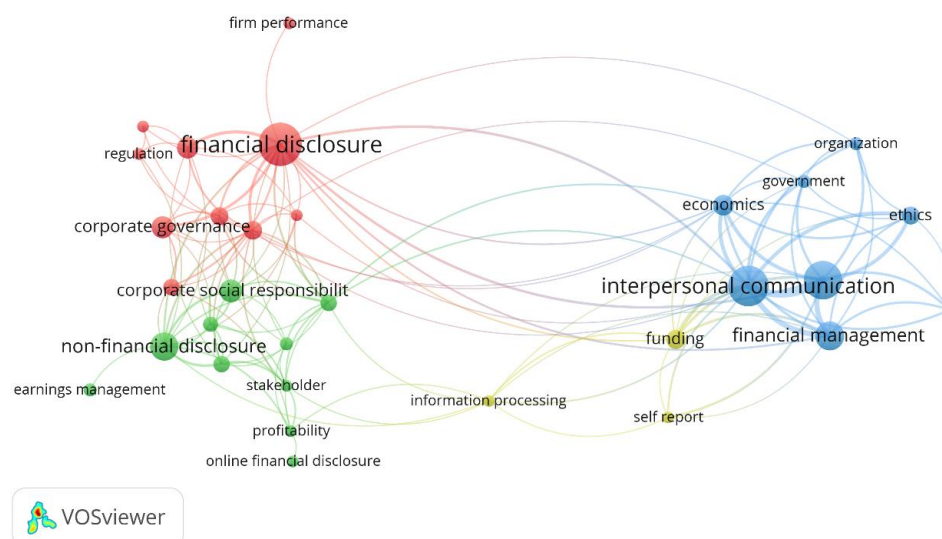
firm performance

regulation

financial disclosure

corporate governance

corporate social responsibilit

non-financial disclosure

earnings management

stakeholder

profitability

online financial disclosure

information processing

organization

government

economics

ethics

interpersonal communication

funding

financial management

self report

VOSviewer